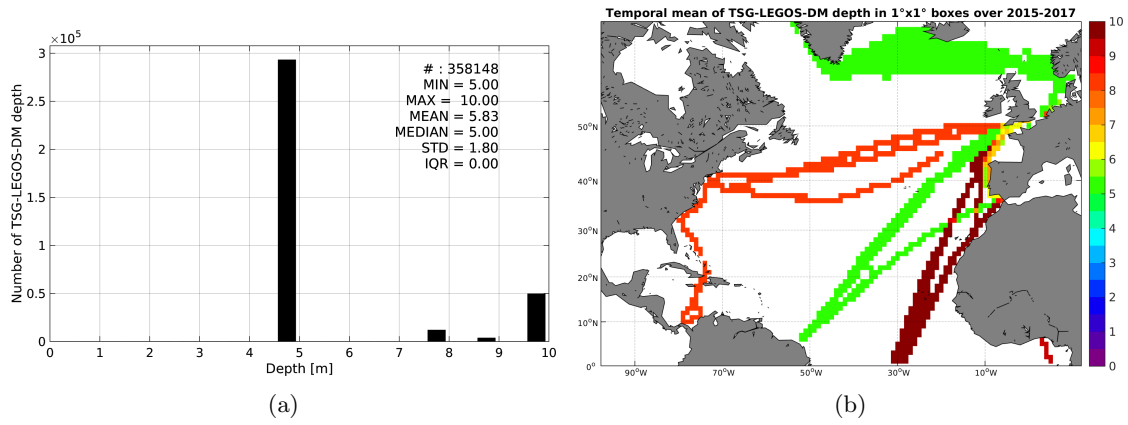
$\times10^5$
3
2.5
2
1.5
1
0.5
0
Number of TSG-LEGOS-DM depth
# : 358148
MIN = 5.00
MAX = 10.00
MEAN = 5.83
MEDIAN = 5.00
STD = 1.80
IQR = 0.00
0 1 2 3 4 5 6 7 8 9 10
Depth [m]
(a)

Temporal mean of TSG-LEGOS-DM depth in 1°x1° boxes over 2015-2017
50°N
40°N
30°N
20°N
10°N
0°
90°W 70°W 50°W 30°W 10°W
10
9
8
7
6
5
4
3
2
1
0
(b)